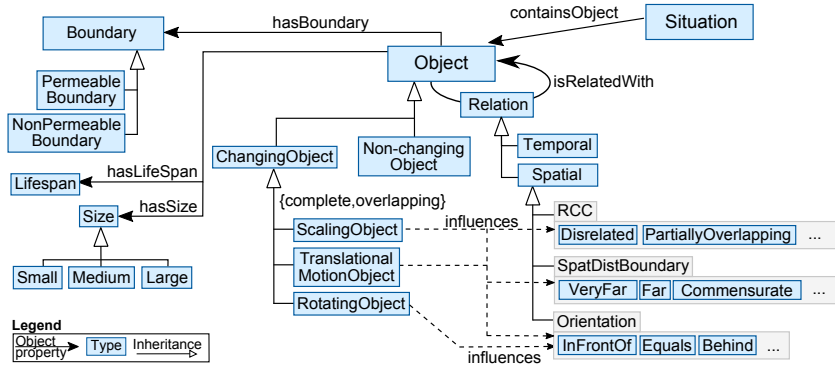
Boundary
hasBoundary
containsObject
Situation
Object
Permeable Boundary
NonPermeable Boundary
isRelatedWith
Relation
ChangingObject
Non-changing Object
Temporal
hasLifeSpan
Lifespan
Spatial
{complete,overlapping}
hasSize
Size
ScalingObject
influences
RCC
Disrelated
PartiallyOverlapping
...
Translational MotionObject
SpatDistBoundary
Small
Medium
Large
VeryFar
Far
Commensurate
...
RotatingObject
Orientation
Legend
Object property
Type
Inheritance
influences
InFrontOf
Equals
Behind
...